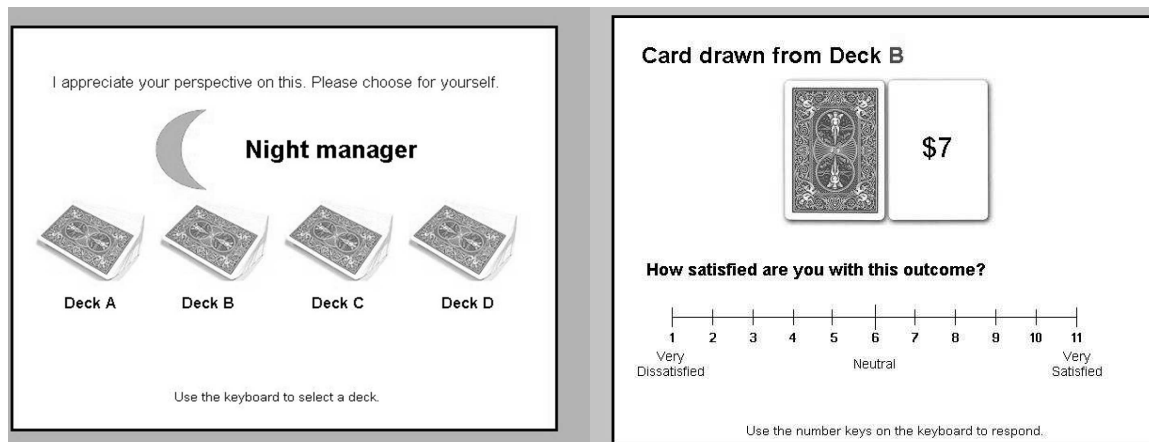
I appreciate your perspective on this. Please choose for yourself.

Night manager

Deck A Deck B Deck C Deck D

Use the keyboard to select a deck.

Card drawn from Deck B

$7

How satisfied are you with this outcome?

1 2 3 4 5 6 7 8 9 10 11

Very Dissatisfied

Neutral

Very Satisfied

Use the number keys on the keyboard to respond.